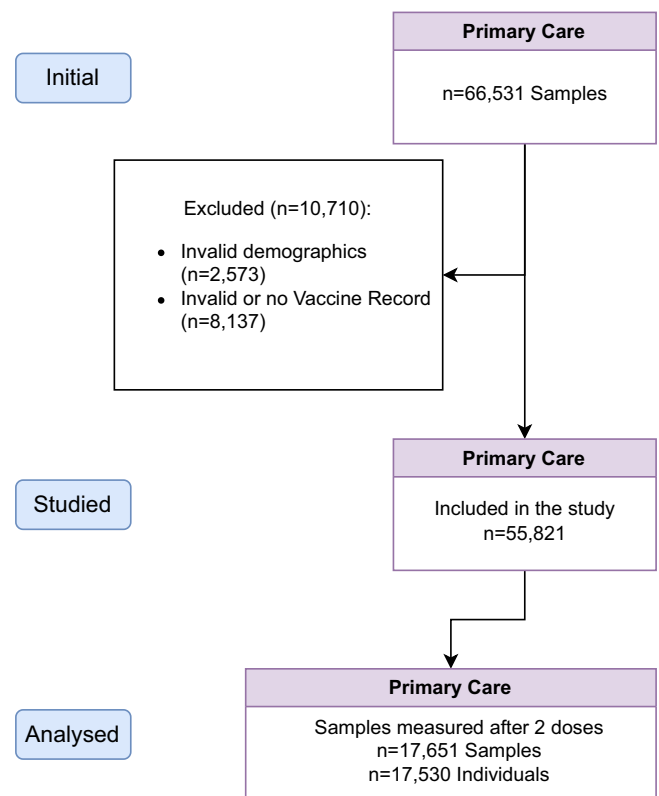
Initial

Primary Care

n=66,531 Samples

Excluded (n=10,710):

- Invalid demographics (n=2,573)
- Invalid or no Vaccine Record (n=8,137)

Studied

Primary Care

Included in the study
n=55,821

Analysed

Primary Care

Samples measured after 2 doses
n=17,651 Samples
n=17,530 Individuals